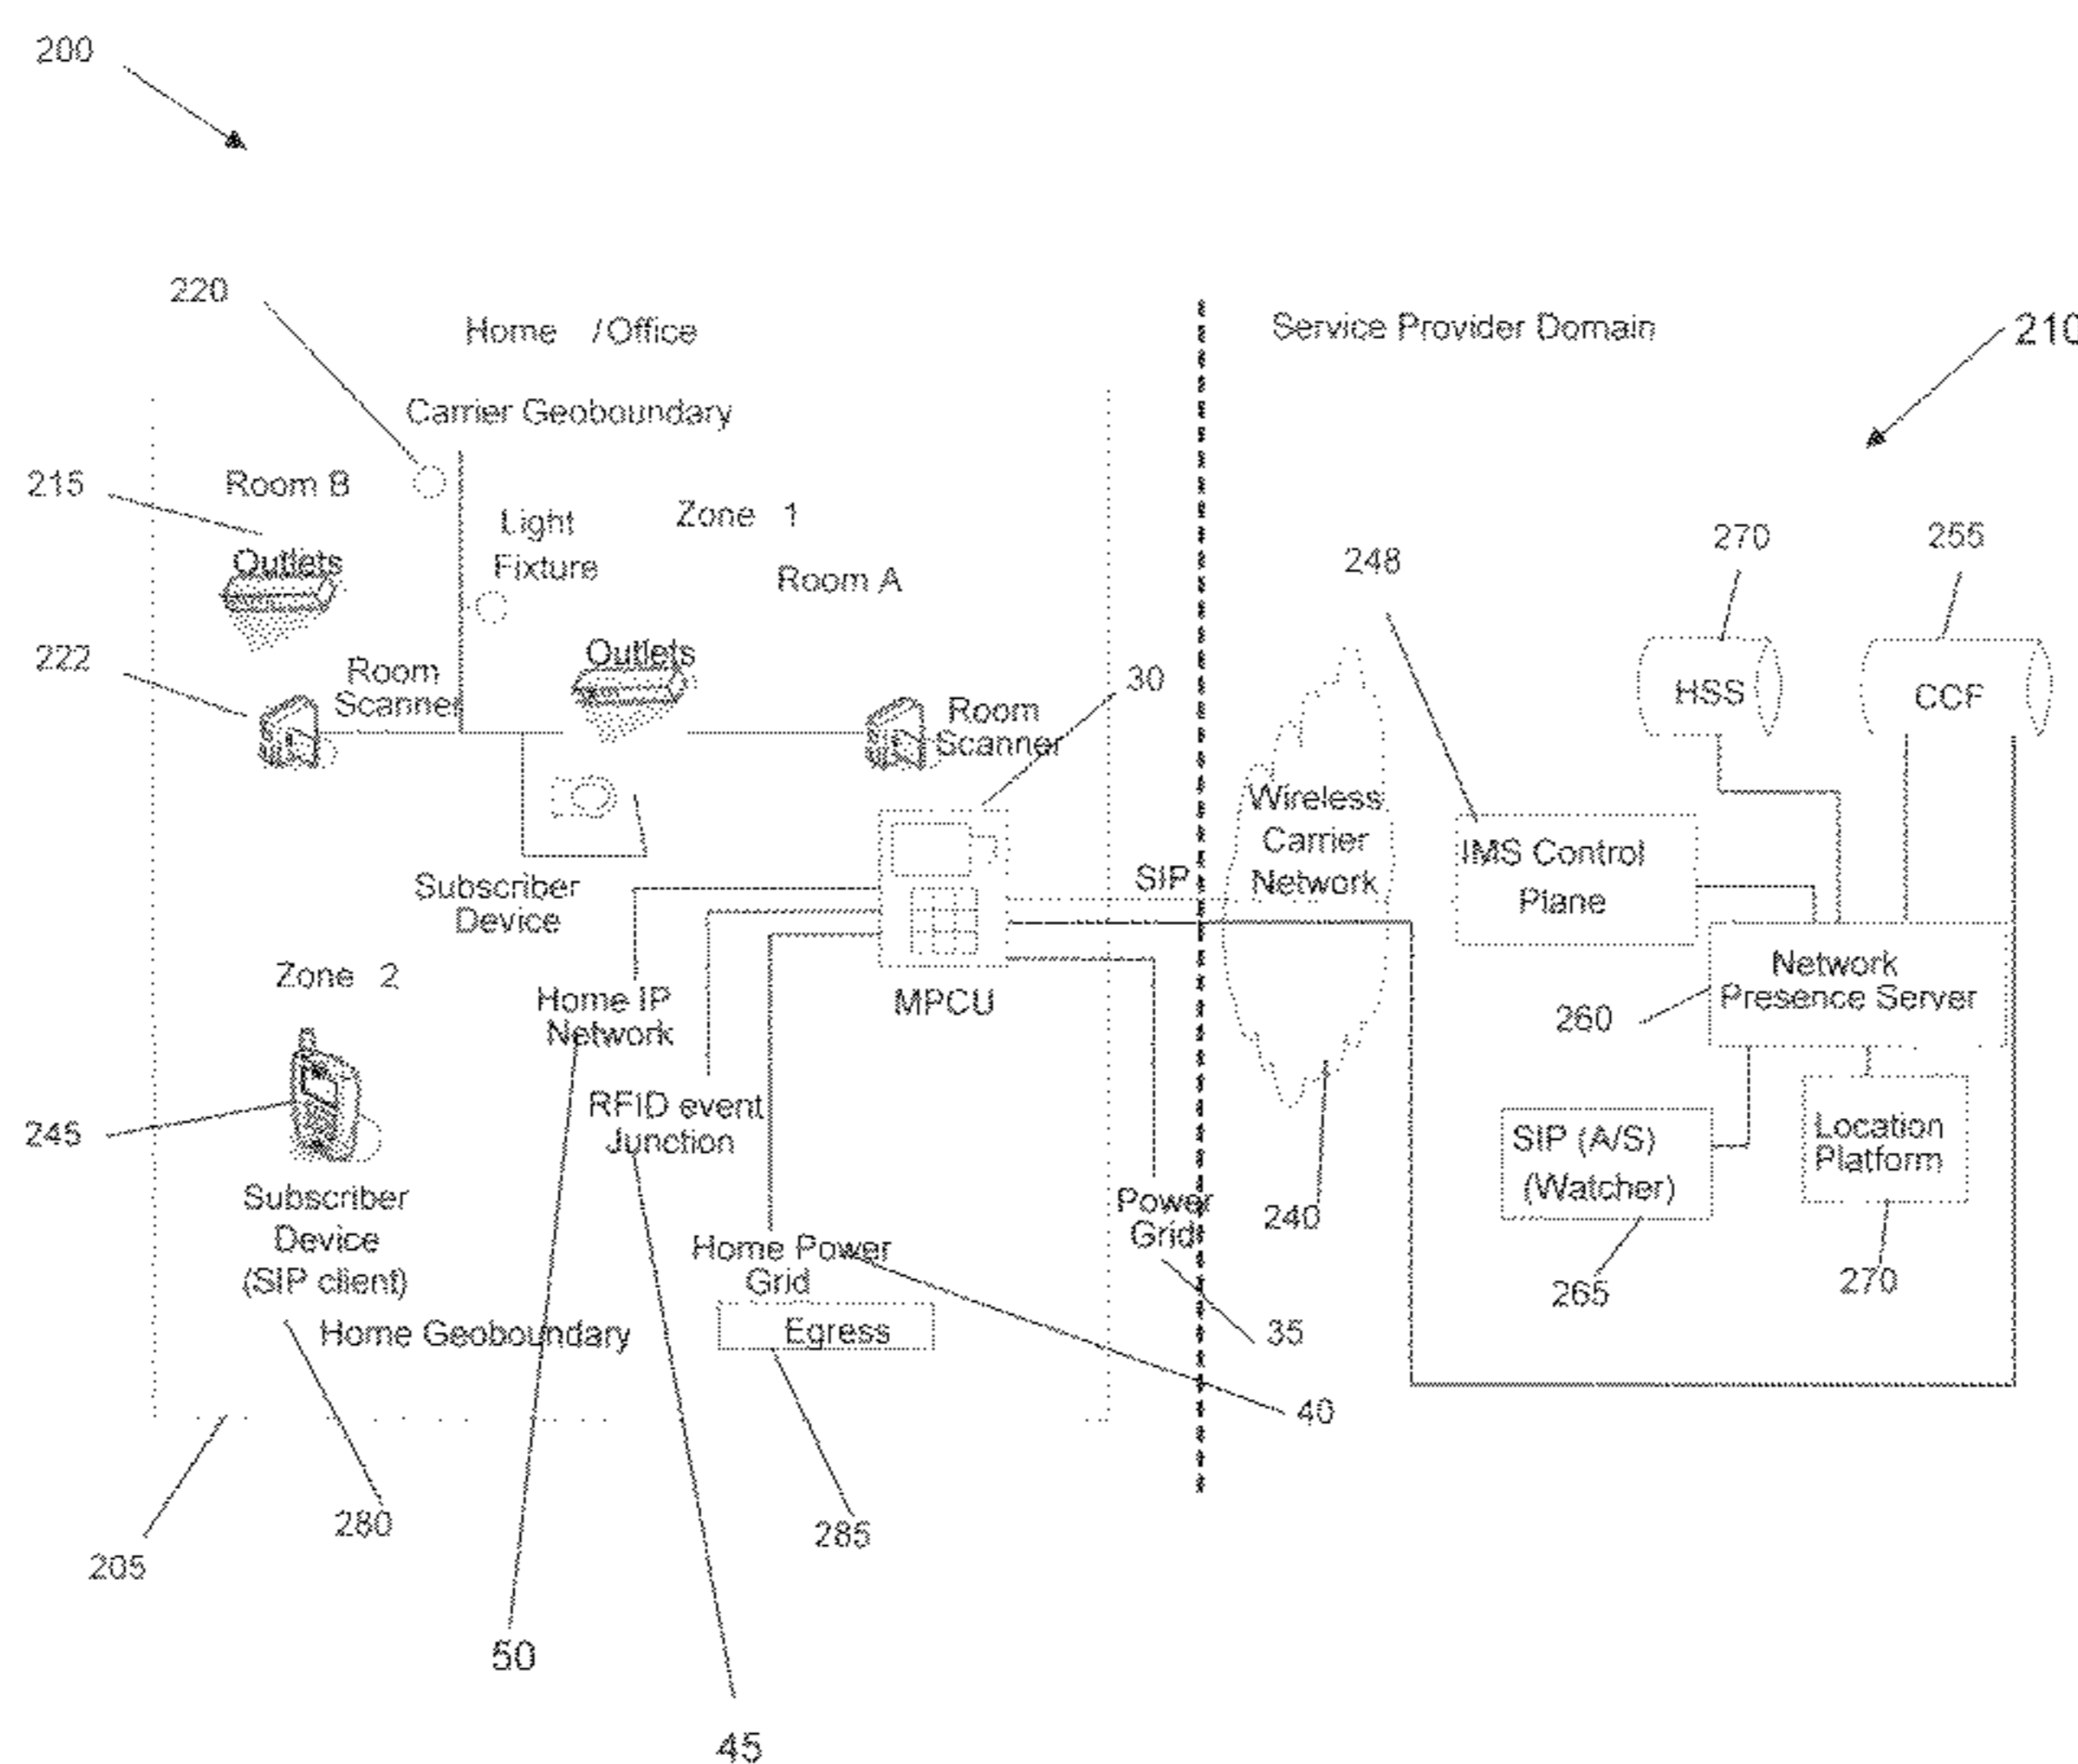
200

220

Home /Office

Service Provider Domain

210

Carrier Geoboundary

215

Room B

Light Fixture

Zone 1

Room A

Outlets

270

255

248

222

Room Scanner

Outlets

30

Room Scanner

HSS

CCF

Wireless Carrier Network

IMS Control Plane

Subscriber Device

SIP

Network Presence Server

Zone 2

Home IP Network

MPCU

260

245

RFID event Junction

SIP (A/S) (Watcher)

Location Platform

Subscriber Device (SIP client)

Power Grid

240

Home Power Grid

265

270

Home Geoboundary

Egress

35

40

280

285

205

50

45